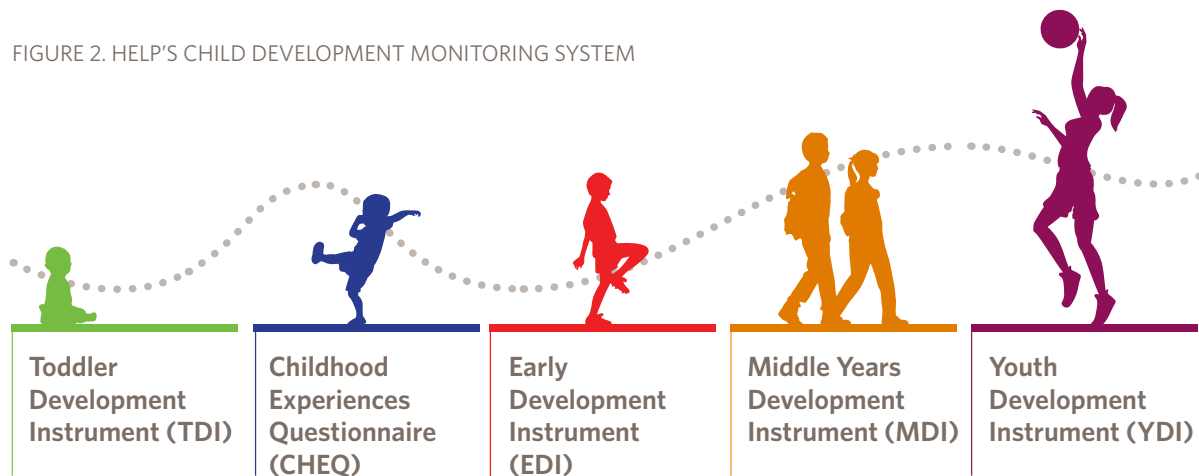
FIGURE 2. HELP'S CHILD DEVELOPMENT MONITORING SYSTEM

Toddler Development Instrument (TDI)

Childhood Experiences Questionnaire (CHEQ)

Early Development Instrument (EDI)

Middle Years Development Instrument (MDI)

Youth Development Instrument (YDI)